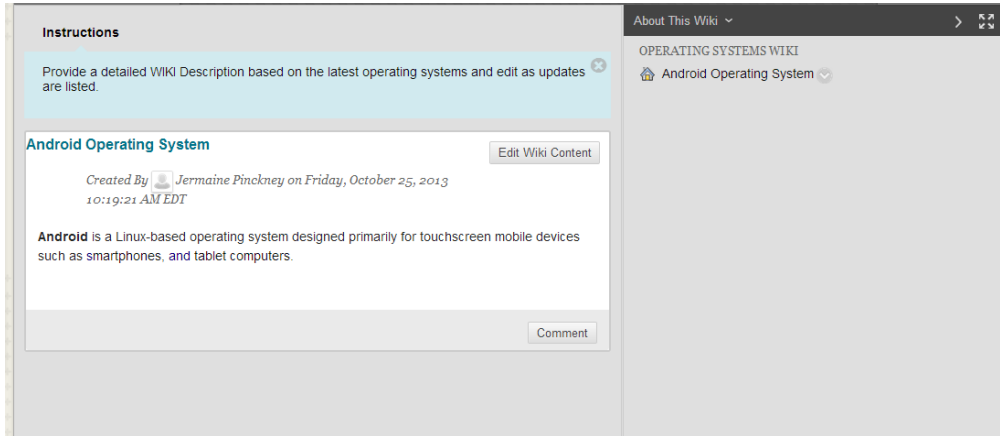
Instructions

Provide a detailed WIKI Description based on the latest operating systems and edit as updates are listed.

Android Operating System

Edit Wiki Content

Created By Jermaine Pinckney on Friday, October 25, 2013 10:19:21 AM EDT

**Android** is a Linux-based operating system designed primarily for touchscreen mobile devices such as smartphones, and tablet computers.

Comment

About This Wiki

OPERATING SYSTEMS WIKI

Android Operating System